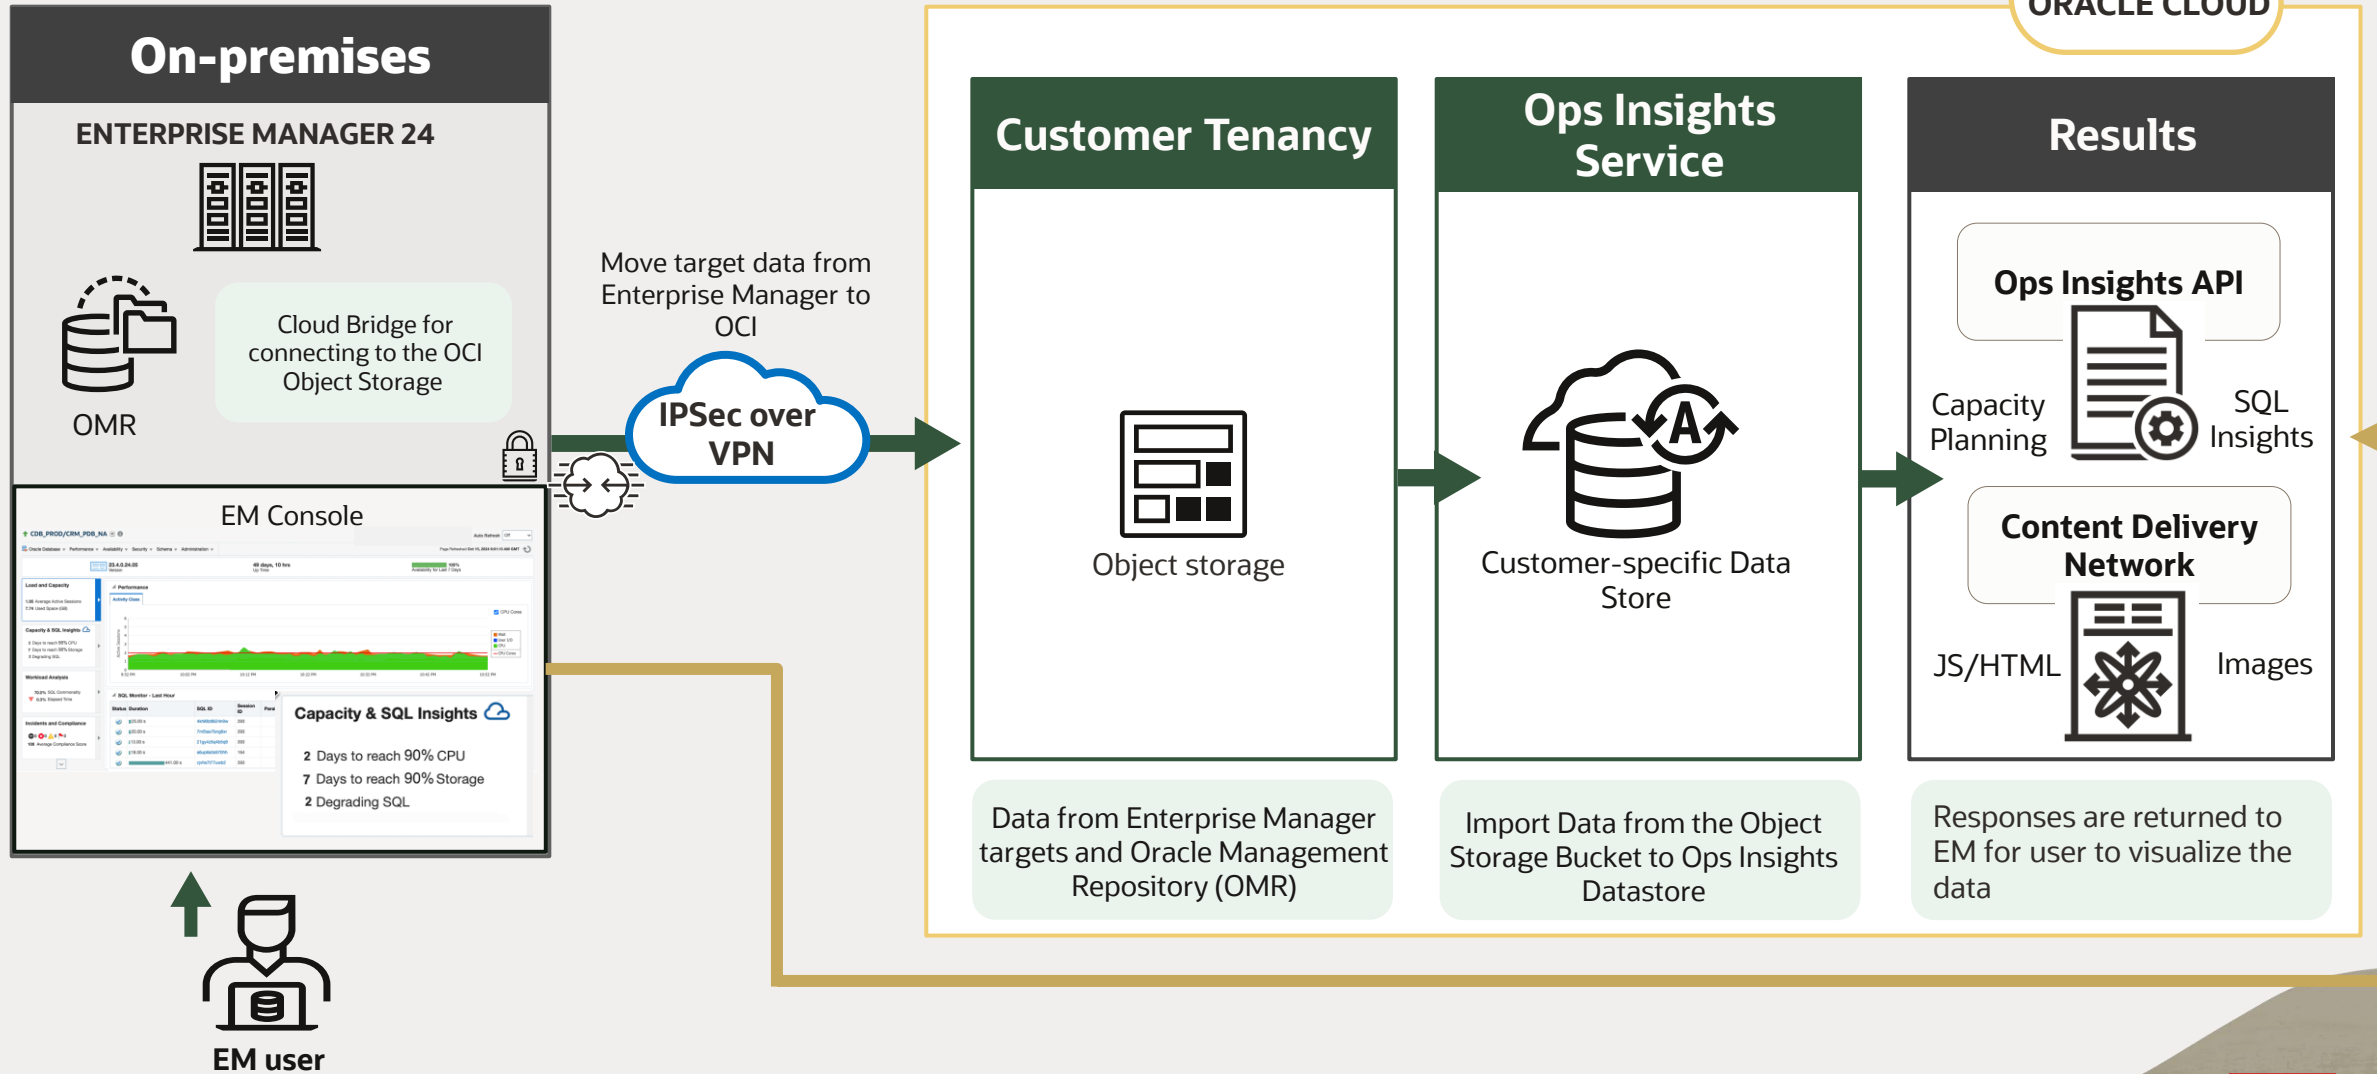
On-premises

ENTERPRISE MANAGER 24

OMR

Cloud Bridge for connecting to the OCI Object Storage

EM Console

Capacity & SQL Insights

2 Days to reach 90% CPU
7 Days to reach 90% Storage
2 Degrading SQL

EM user

Move target data from Enterprise Manager to OCI

IPSec over VPN

ORACLE CLOUD

Customer Tenancy

Object storage

Data from Enterprise Manager targets and Oracle Management Repository (OMR)

Ops Insights Service

Customer-specific Data Store

Import Data from the Object Storage Bucket to Ops Insights Datastore

Results

Ops Insights API

Capacity Planning

SQL Insights

Content Delivery Network

JS/HTML

Images

Responses are returned to EM for user to visualize the data